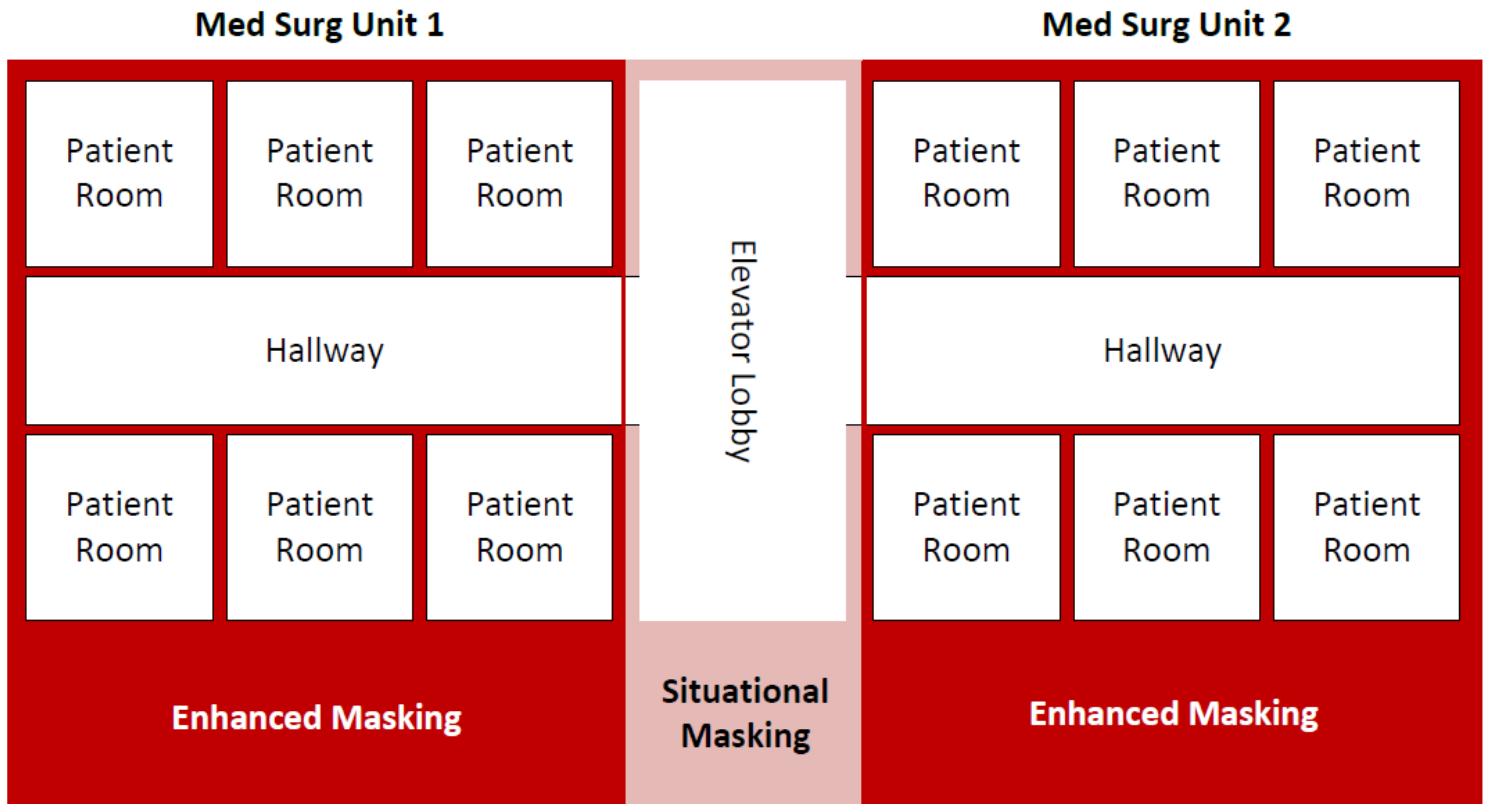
Med Surg Unit 1

Med Surg Unit 2

Patient Room

Patient Room

Patient Room

Hallway

Patient Room

Patient Room

Patient Room

Enhanced Masking

Elevator Lobby

Situational Masking

Patient Room

Patient Room

Patient Room

Hallway

Patient Room

Patient Room

Patient Room

Enhanced Masking